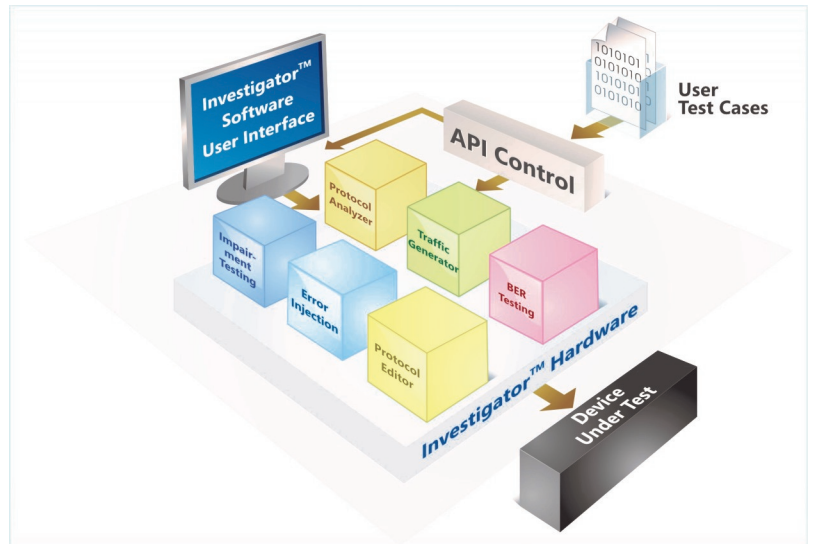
Investigator™ Software User Interface

1010101
0101010
1010101
0101010

User Test Cases

API Control

Protocol Analyzer

Traffic Generator

Impairment Testing

Error Injection

BER Testing

Protocol Editor

Investigator™ Hardware

Device Under Test